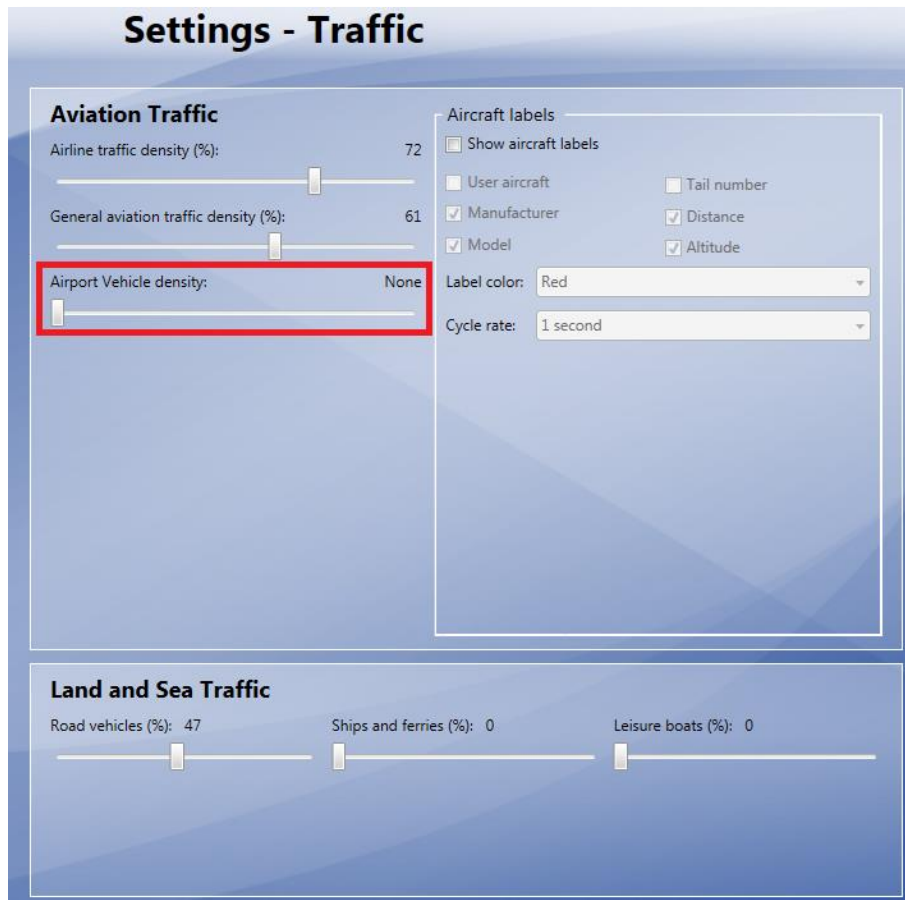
Settings - Traffic

Aviation Traffic

Airline traffic density (%): 72

General aviation traffic density (%): 61

Airport Vehicle density: None

Aircraft labels

Show aircraft labels

User aircraft

Tail number

Manufacturer

Distance

Model

Altitude

Label color: Red

Cycle rate: 1 second

Land and Sea Traffic

Road vehicles (%): 47

Ships and ferries (%): 0

Leisure boats (%): 0